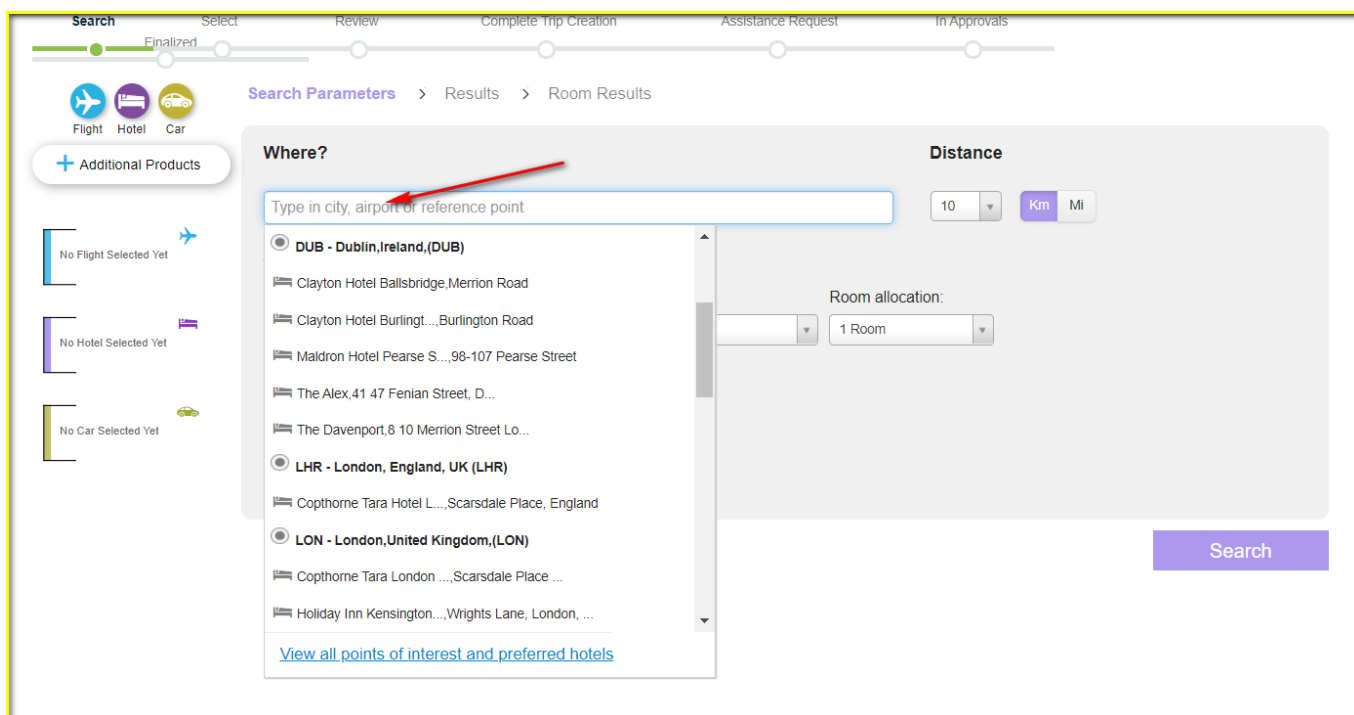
Search Select Review Complete Trip Creation Assistance Request In Approvals
Finalized

Flight Hotel Car

Additional Products

No Flight Selected Yet

No Hotel Selected Yet

No Car Selected Yet

Search Parameters > Results > Room Results

Where?

Type in city, airport or reference point

DUB - Dublin,Ireland,(DUB)
Clayton Hotel Ballsbridge,Merrion Road
Clayton Hotel Burlingt...,Burlington Road
Maldron Hotel Pearse S...,98-107 Pearse Street
The Alex,41 47 Fenian Street, D...
The Davenport,8 10 Merrion Street Lo...
LHR - London, England, UK (LHR)
Copthorne Tara Hotel L...,Scarsdale Place, England
LON - London,United Kingdom,(LON)
Copthorne Tara London ...,Scarsdale Place ...
Holiday Inn Kensington...,Wrights Lane, London, ...

View all points of interest and preferred hotels

Distance

10

Km Mi

Room allocation:

1 Room

Search